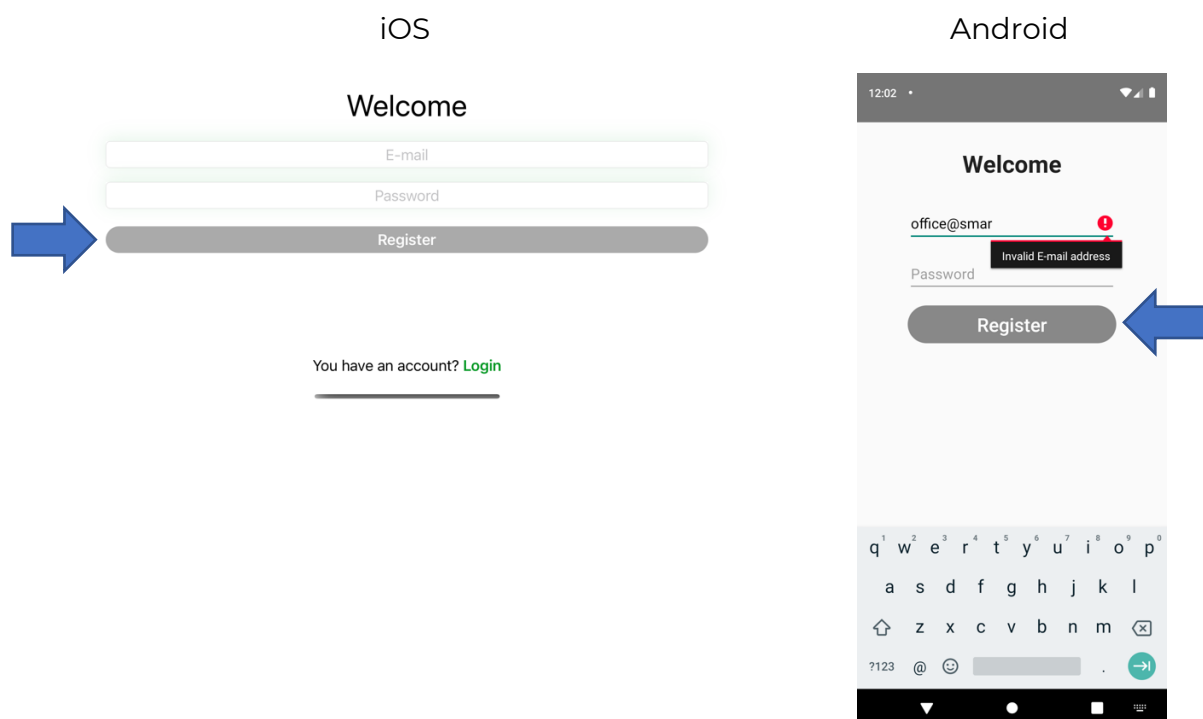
iOS

Welcome

E-mail

Password

Register

You have an account? Login

Android

12:02

Welcome

office@smar

Invalid E-mail address

Password

Register

q 1 w 2 e 3 r 4 t 5 y 6 u 7 i 8 o 9 p 0

a s d f g h j k l

z x c v b n m

?123 @ .